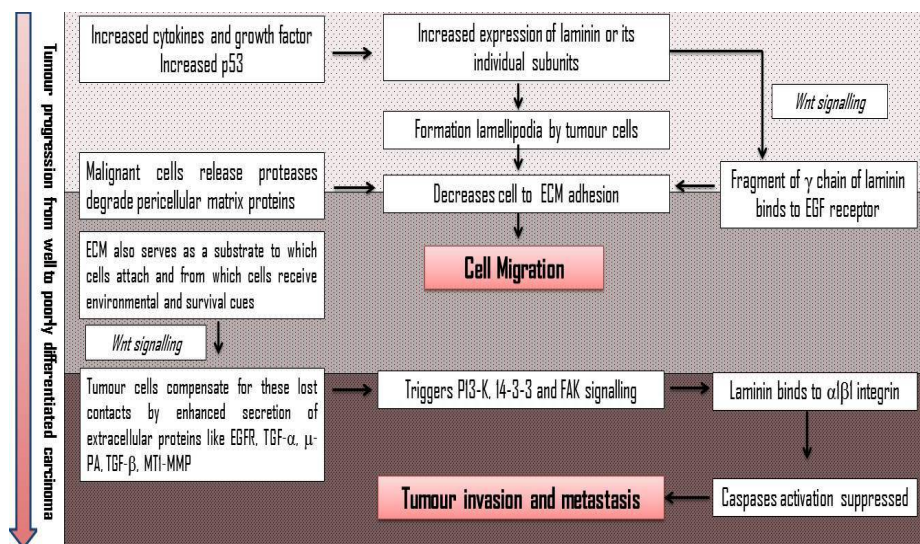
Tumour progression from well to poorly differentiated carcinoma

Increased cytokines and growth factor Increased p53

Increased expression of laminin or its individual subunits

Wnt signalling

Formation lamellipodia by tumour cells

Malignant cells release proteases degrade pericellular matrix proteins

Decreases cell to ECM adhesion

Fragment of $\gamma$ chain of laminin binds to EGF receptor

ECM also serves as a substrate to which cells attach and from which cells receive environmental and survival cues

Cell Migration

Wnt signalling

Tumour cells compensate for these lost contacts by enhanced secretion of extracellular proteins like EGFR, TGF-$\alpha$, $\mu$-PA, TGF-$\beta$, MT1-MMP

Triggers PI3-K, 14-3-3 and FAK signalling

Laminin binds to $\alpha 1\beta 1$ integrin

Tumour invasion and metastasis

Caspases activation suppressed